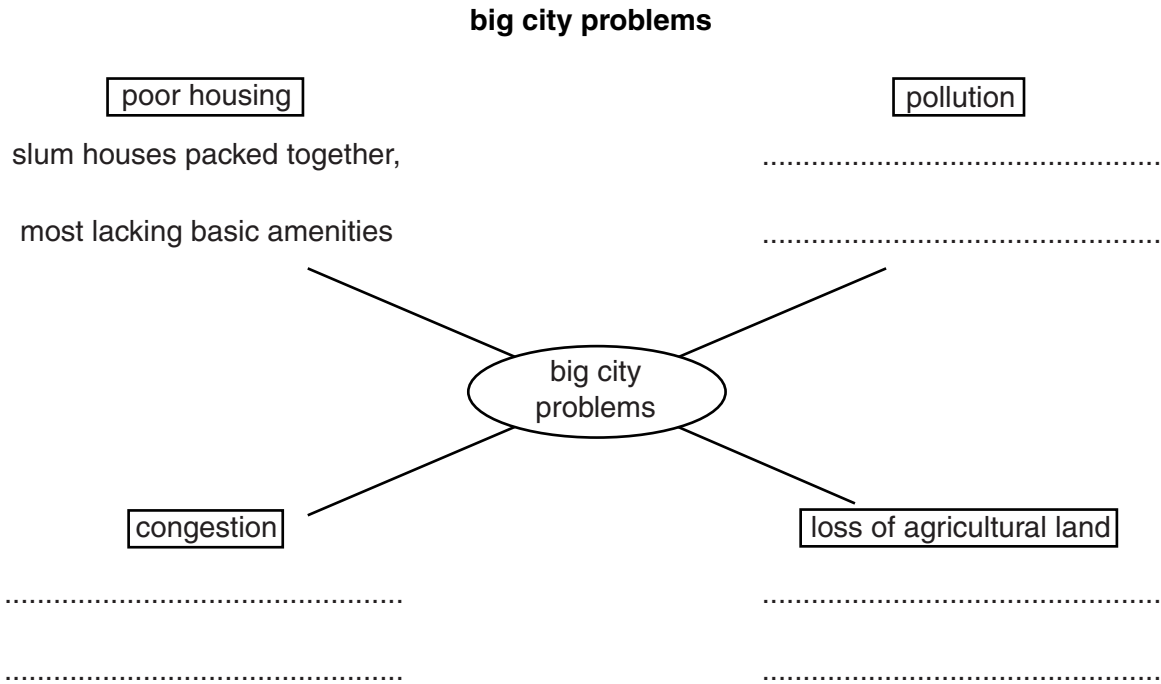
**big city problems**

poor housing

slum houses packed together,

most lacking basic amenities

pollution

..........................................

..........................................

big city problems

congestion

..........................................

..........................................

loss of agricultural land

..........................................

..........................................